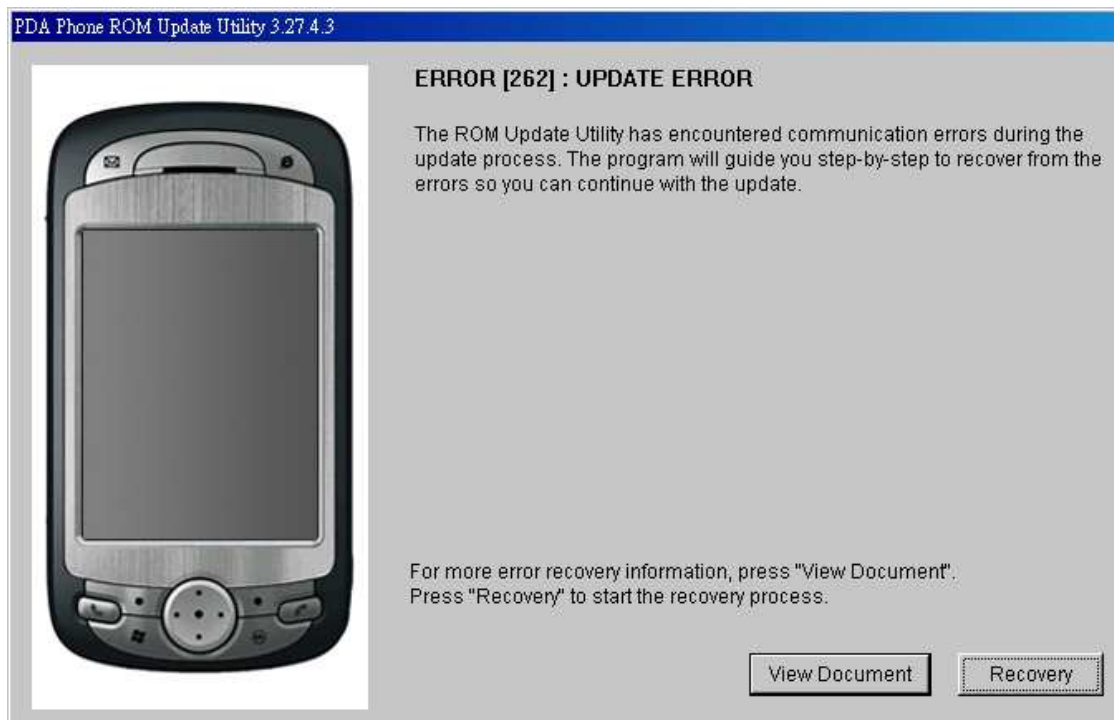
PDA Phone ROM Update Utility 3.27.4.3

ERROR [262] : UPDATE ERROR

The ROM Update Utility has encountered communication errors during the update process. The program will guide you step-by-step to recover from the errors so you can continue with the update.

For more error recovery information, press "View Document".
Press "Recovery" to start the recovery process.

View Document

Recovery